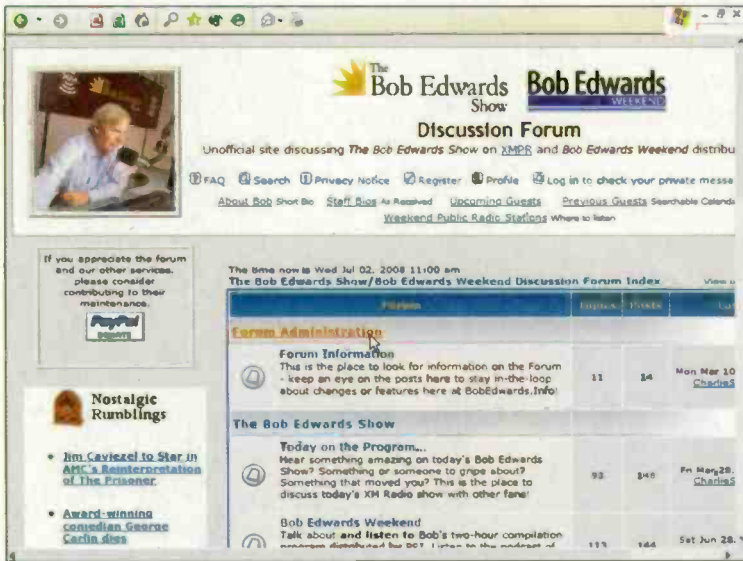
The Bob Edwards Show

Bob Edwards WEEKEND

Discussion Forum

Unofficial site discussing The Bob Edwards Show on XMPR and Bob Edwards Weekend distribu

FAQ Search Privacy Notice Register Profile Log in to check your private messa

About Bob Short Bio Staff Bios As Received Upcoming Guests Previous Guests Searchable Calenda

Weekend Public Radio Stations Where to listen

If you appreciate the forum and our other services, please consider contributing to their maintenance.

PayPal

Nostalgic Rumblings

• Jim Caviezel to Star in AMC's Reinterpretation of The Prisoner

• Award-winning comedian George Carlin dies

The time now is Wed Jul 02, 2008 11:00 am

The Bob Edwards Show/Bob Edwards Weekend Discussion Forum Index

| Forum | Topics | Posts | La |
|---|---|---|---|
| Forum Administration | | | |
| Forum Information This is the place to look for information on the Forum - keep an eye on the posts here to stay in-the-loop about changes or features here at BobEdwards.Info! | 11 | 14 | Mon Mar 10 CharlieS |
| The Bob Edwards Show | | | |
| Today on the Program... Hear something amazing on today's Bob Edwards Show? Something or someone to gripe about? Something that moved you? This is the place to discuss today's XM Radio show with other fans! | 93 | 145 | Fri Mar 28 CharlieS |
| Bob Edwards Weekend Talk about and listen to Bob's two-hour compilation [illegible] | 113 | 144 | Sat Jun 28 |